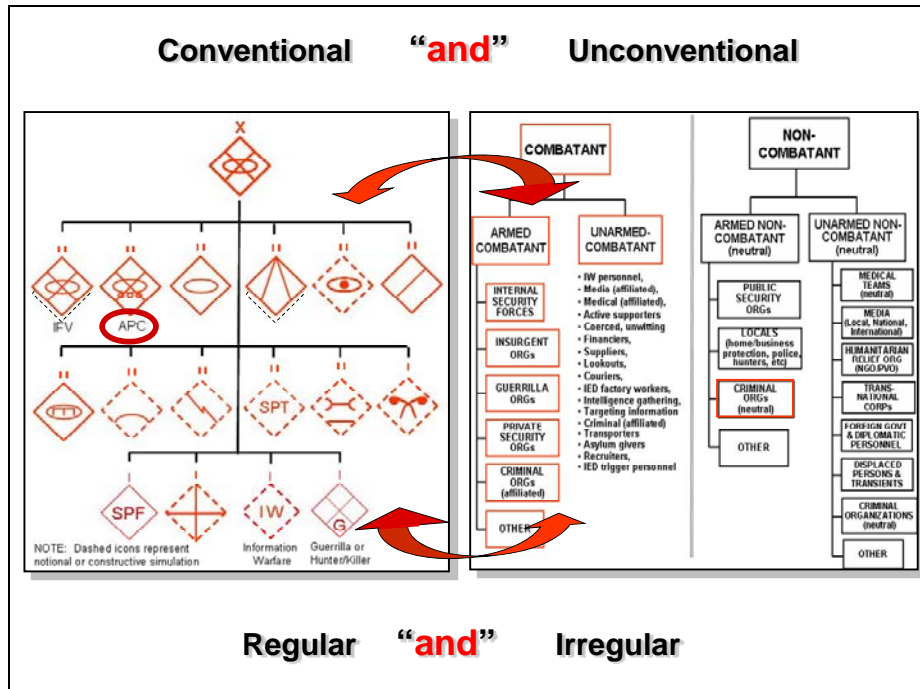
Conventional "and" Unconventional

X

II II II II II II

IFV APC

II II II II II II

SPT

I I I I

SPF IW G

NOTE: Dashed icons represent notional or constructive simulation

Information Warfare

Guerrilla or Hunter/Killer

COMBATANT

ARMED COMBATANT

INTERNAL SECURITY FORCES

INSURGENT ORGs

GUERRILLA ORGs

PRIVATE SECURITY ORGs

CRIMINAL ORGs (affiliated)

OTHER

UNARMED-COMBATANT

• IW personnel,
• Media (affiliated),
• Medical (affiliated),
• Active supporters
• Coerced, unwilling
• Financiers,
• Suppliers,
• Lookouts,
• Couriers,
• IED factory workers,
• Intelligence gathering,
• Targeting information
• Criminal (affiliated)
• Transporters
• Asylum givers
• Recruiters,
• IED trigger personnel

NON-COMBATANT

ARMED NON-COMBATANT (neutral)

PUBLIC SECURITY ORGs

LOCALS (home/business protection, police, hunters, etc)

CRIMINAL ORGs (neutral)

OTHER

UNARMED NON-COMBATANT (neutral)

MEDICAL TEAMS (neutral)

MEDIA (Local, National, International)

HUMANITARIAN RELIEF ORG (NGO/PVO)

TRANS-NATIONAL CORPs

FOREIGN GOVT & DIPLOMATIC PERSONNEL

DISPLACED PERSONS & TRANSIENTS

CRIMINAL ORGANIZATIONS (neutral)

OTHER

Regular "and" Irregular